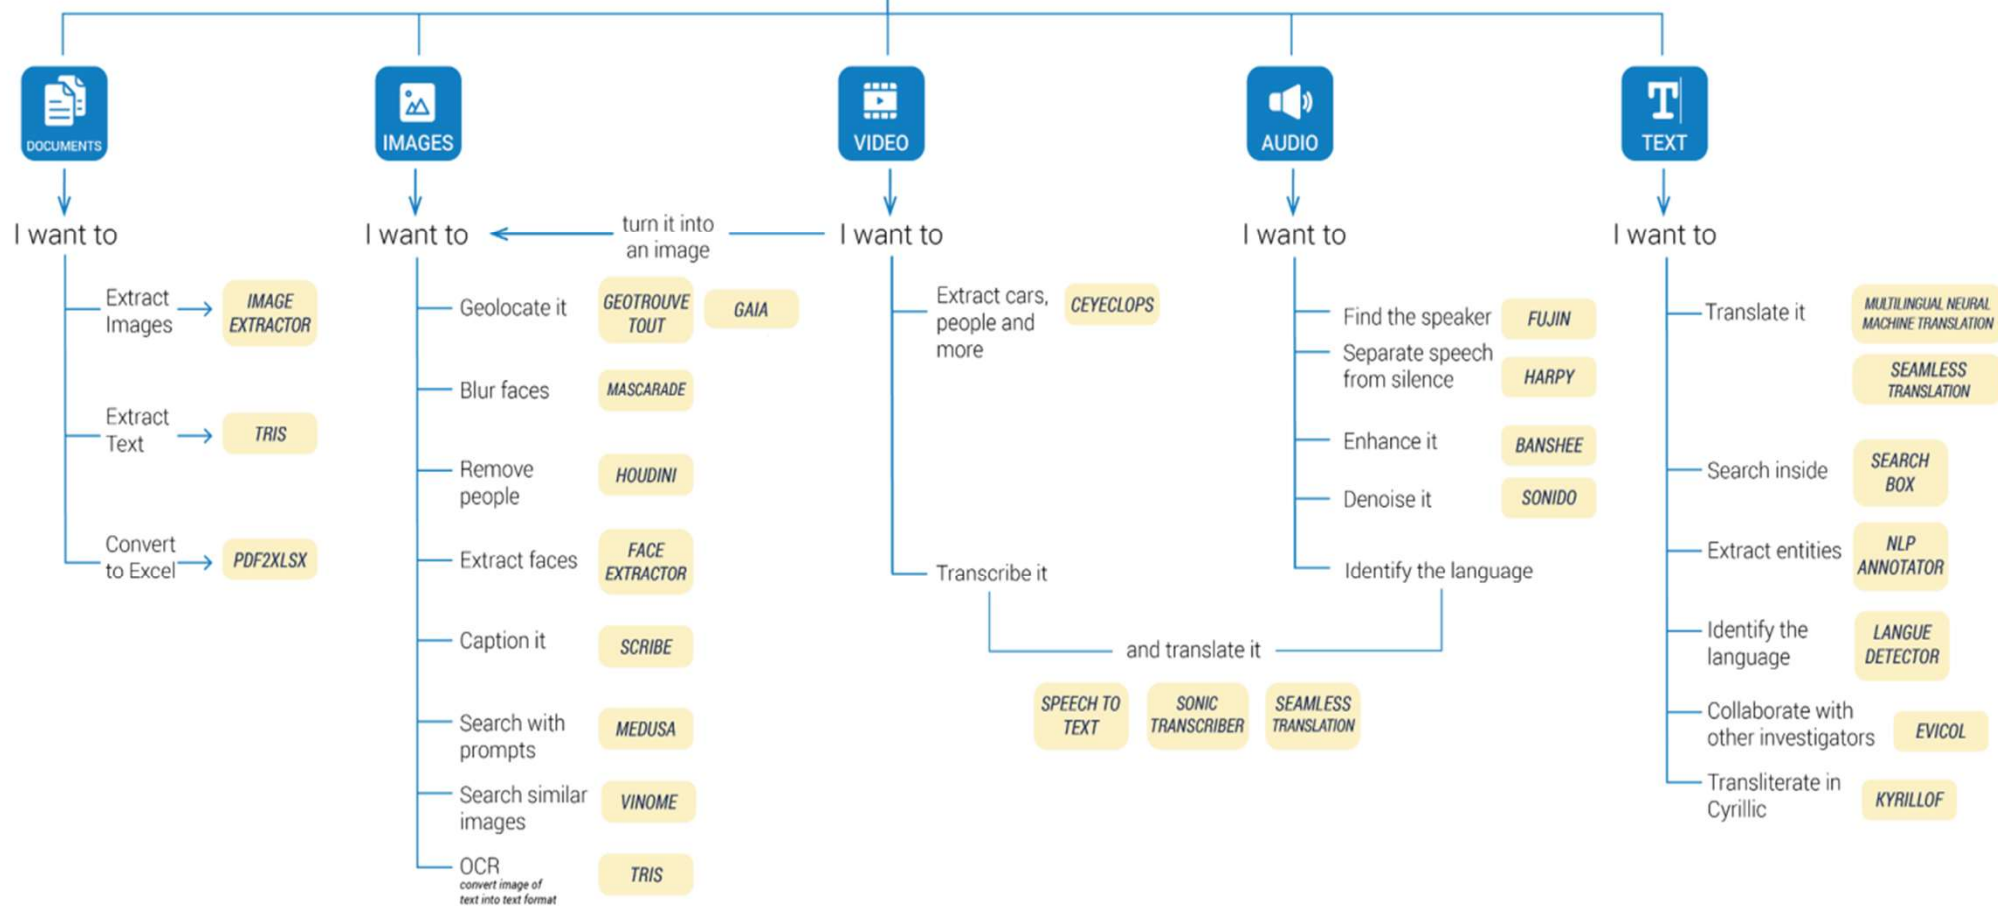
DOCUMENTS

I want to

Extract Images IMAGE EXTRACTOR

Extract Text TRIS

Convert to Excel PDF2XLSX

IMAGES

I want to

Geolocate it GEOTROUVE TOUT GAIA

Blur faces MASCARADE

Remove people HOUDINI

Extract faces FACE EXTRACTOR

Caption it SCRIBE

Search with prompts MEDUSA

Search similar images VINOME

OCR convert image of text into text format TRIS

turn it into an image

VIDEO

I want to

Extract cars, people and more CEYECLOPS

Transcribe it

and translate it

SPEECH TO TEXT SONIC TRANSCRIBER SEAMLESS TRANSLATION

AUDIO

I want to

Find the speaker FUJIN

Separate speech from silence HARPY

Enhance it BANSHEE

Denoise it SONIDO

Identify the language

TEXT

I want to

Translate it MULTILINGUAL NEURAL MACHINE TRANSLATION SEAMLESS TRANSLATION

Search inside SEARCH BOX

Extract entities NLP ANNOTATOR

Identify the language LANGUE DETECTOR

Collaborate with other investigators EVICOL

Transliterate in Cyrillic KYRILLOF